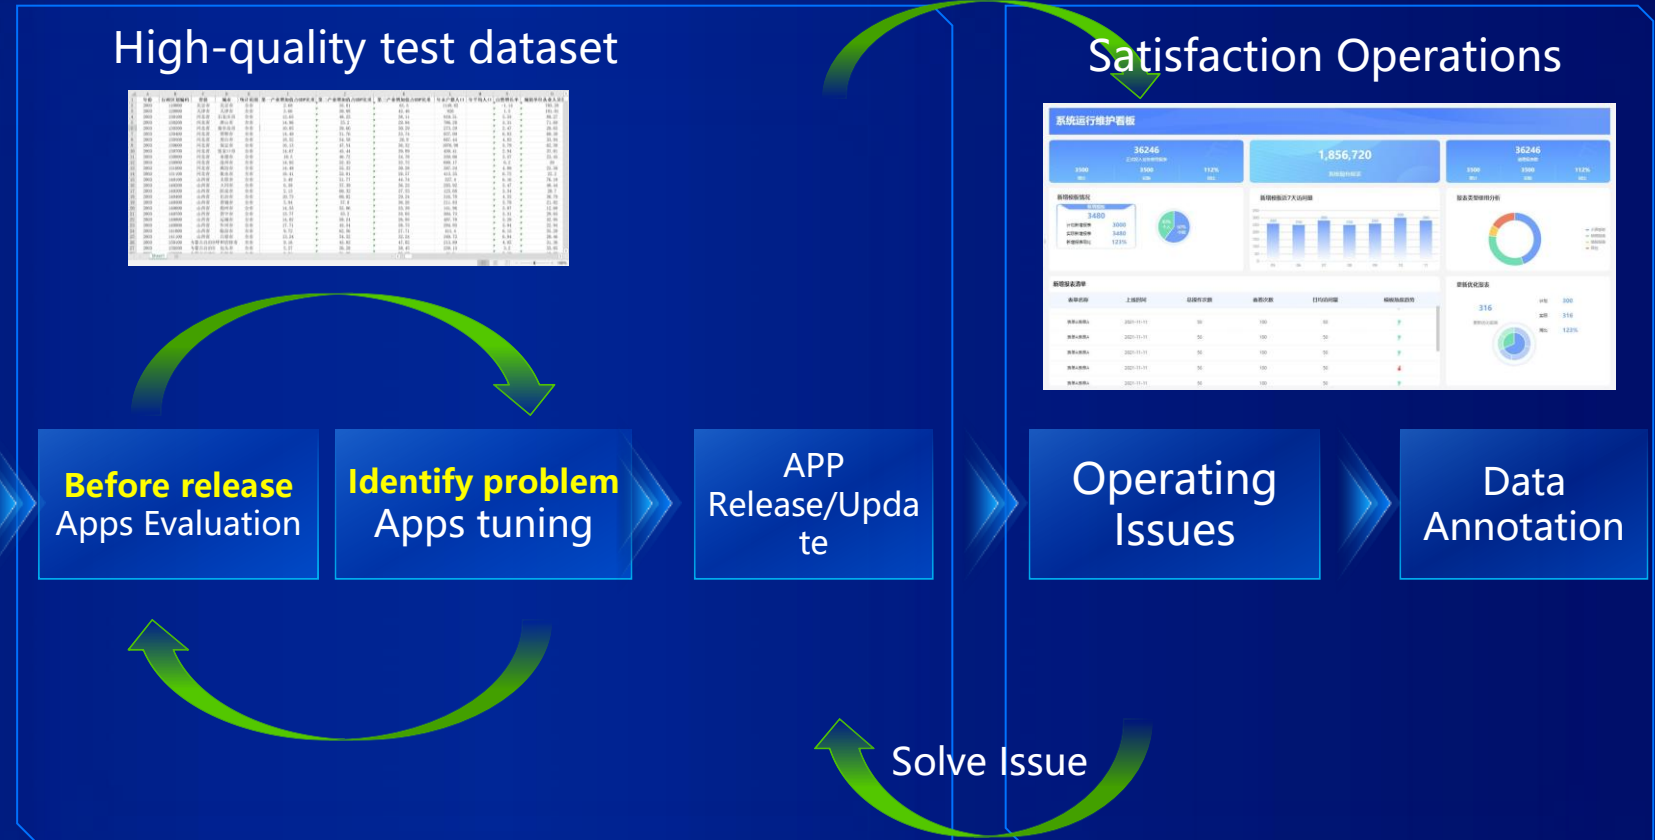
High-quality test dataset

Satisfaction Operations

系统运行维护看板

36246

1,856,720

36246

Before release
Apps Evaluation

Identify problem
Apps tuning

APP
Release/Update

Operating
Issues

Data
Annotation

Solve Issue